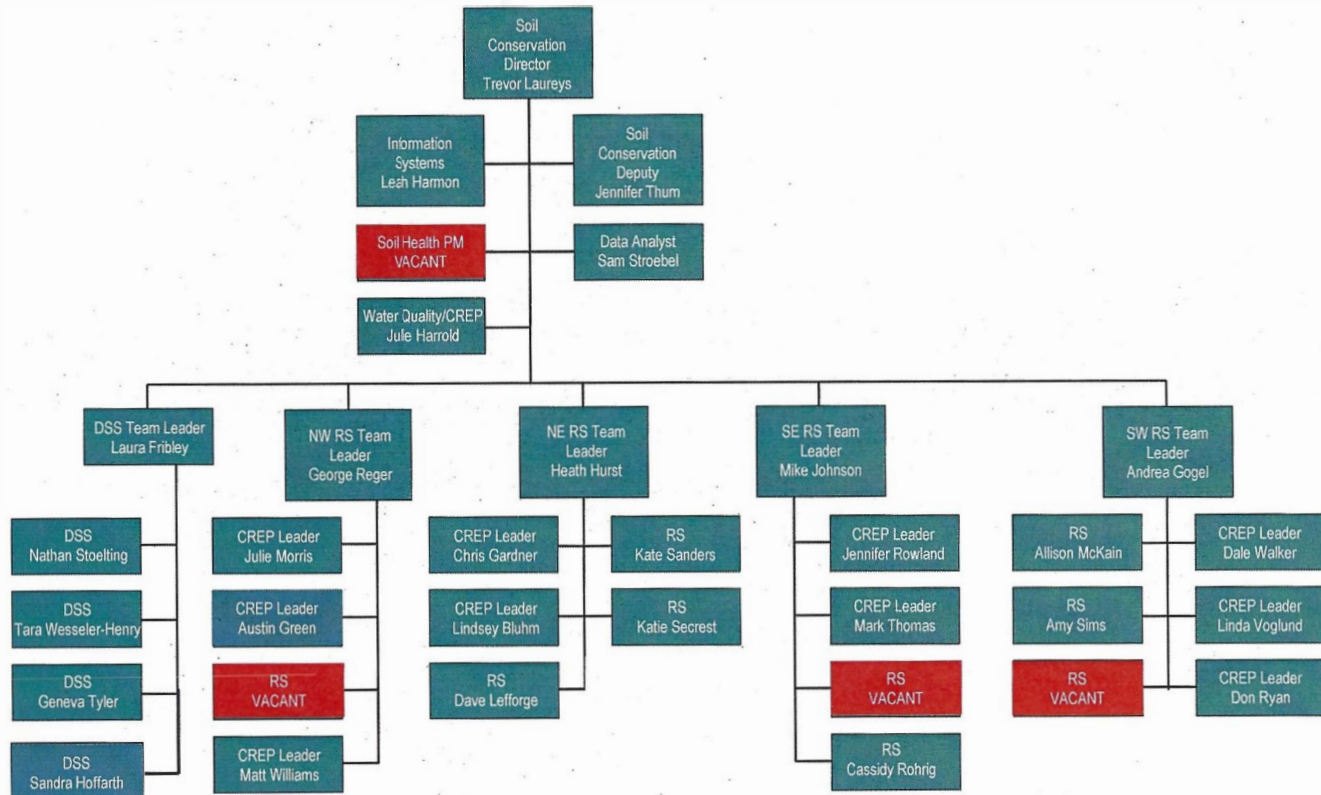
Soil Conservation Director
Trevor Laureys

Information Systems
Leah Harmon

Soil Conservation Deputy
Jennifer Thum

Soil Health PM
VACANT

Data Analyst
Sam Stroebel

Water Quality/CREP
Julie Harrold

DSS Team Leader
Laura Fribley

DSS
Nathan Stoelting

DSS
Tara Wesseler-Henry

DSS
Geneva Tyler

DSS
Sandra Hoffarth

NW RS Team Leader
George Reger

CREP Leader
Julie Morris

CREP Leader
Austin Green

RS
VACANT

CREP Leader
Matt Williams

NE RS Team Leader
Heath Hurst

CREP Leader
Chris Gardner

RS
Kate Sanders

CREP Leader
Lindsey Bluhm

RS
Katie Secrest

RS
Dave Lefforge

SE RS Team Leader
Mike Johnson

CREP Leader
Jennifer Rowland

CREP Leader
Mark Thomas

RS
VACANT

RS
Cassidy Rohrig

SW RS Team Leader
Andrea Gogel

RS
Allison McKain

CREP Leader
Dale Walker

RS
Amy Sims

CREP Leader
Linda Voglund

RS
VACANT

CREP Leader
Don Ryan